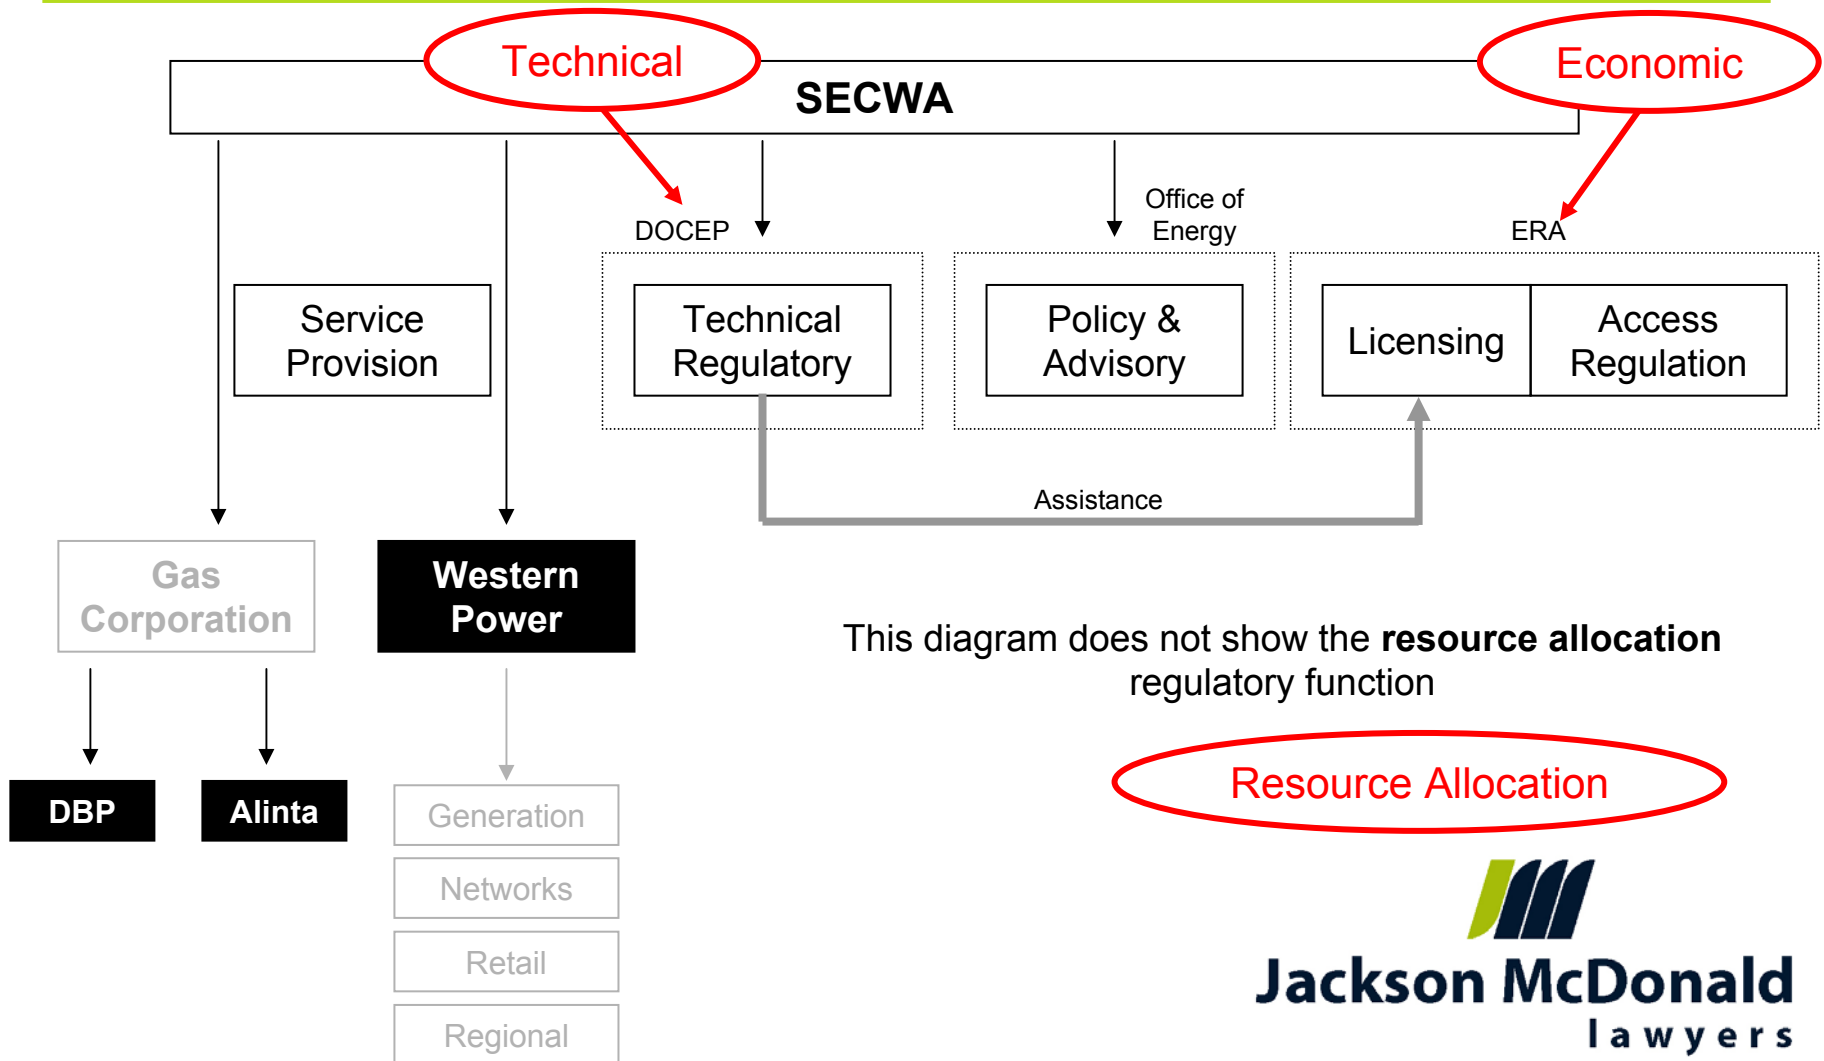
Technical

Economic

SECWA

DOCEP

Office of Energy

ERA

Service Provision

Technical Regulatory

Policy & Advisory

Licensing

Access Regulation

Assistance

Gas Corporation

Western Power

This diagram does not show the **resource allocation** regulatory function

DBP

Alinta

Generation

Networks

Retail

Regional

Resource Allocation

Jackson McDonald
lawyers